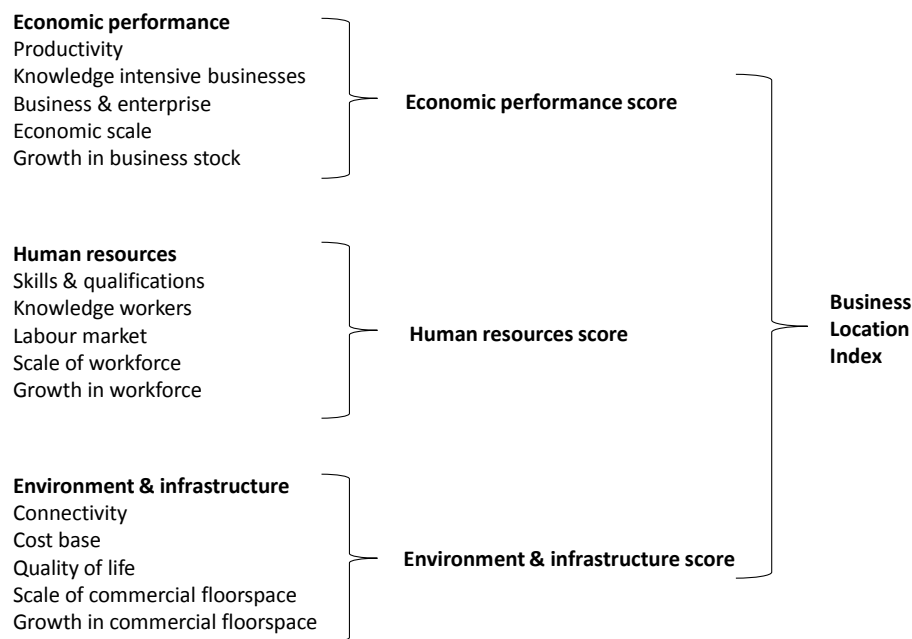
**Economic performance**
Productivity
Knowledge intensive businesses
Business & enterprise
Economic scale
Growth in business stock

**Economic performance score**

**Human resources**
Skills & qualifications
Knowledge workers
Labour market
Scale of workforce
Growth in workforce

**Human resources score**

**Environment & infrastructure**
Connectivity
Cost base
Quality of life
Scale of commercial floorspace
Growth in commercial floorspace

**Environment & infrastructure score**

**Business Location Index**